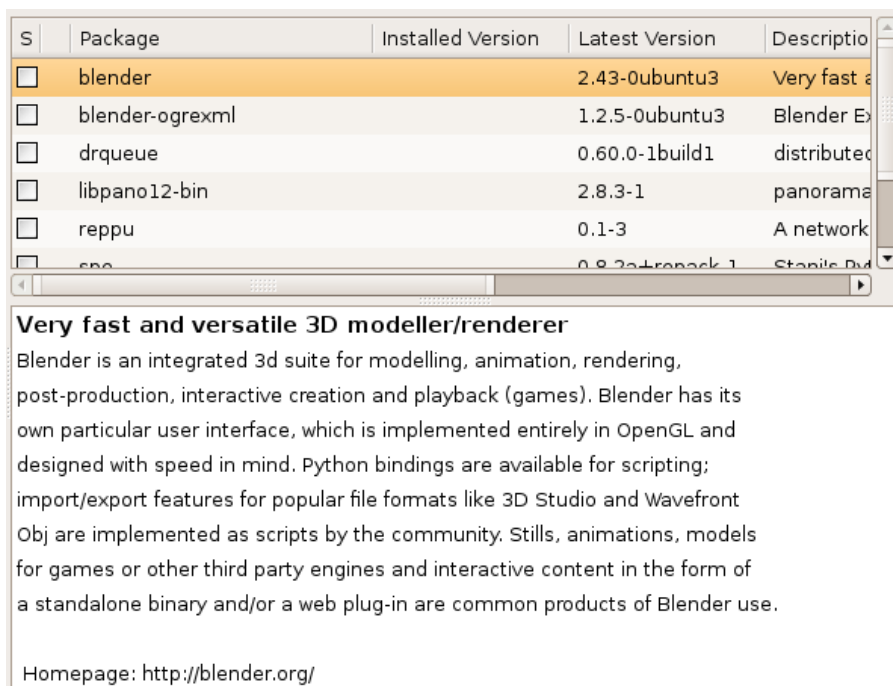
| S | Package | Installed Version | Latest Version | Descriptio |
|---|---|---|---|---|
| ☐ | blender | | 2.43-0ubuntu3 | Very fast a |
| ☐ | blender-ogrexml | | 1.2.5-0ubuntu3 | Blender Ex |
| ☐ | drqueue | | 0.60.0-1build1 | distributed |
| ☐ | libpano12-bin | | 2.8.3-1 | panorama |
| ☐ | reppu | | 0.1-3 | A network |
| ☐ | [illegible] | | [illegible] | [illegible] |

Very fast and versatile 3D modeller/renderer
Blender is an integrated 3d suite for modelling, animation, rendering, post-production, interactive creation and playback (games). Blender has its own particular user interface, which is implemented entirely in OpenGL and designed with speed in mind. Python bindings are available for scripting; import/export features for popular file formats like 3D Studio and Wavefront Obj are implemented as scripts by the community. Stills, animations, models for games or other third party engines and interactive content in the form of a standalone binary and/or a web plug-in are common products of Blender use.

Homepage: http://blender.org/